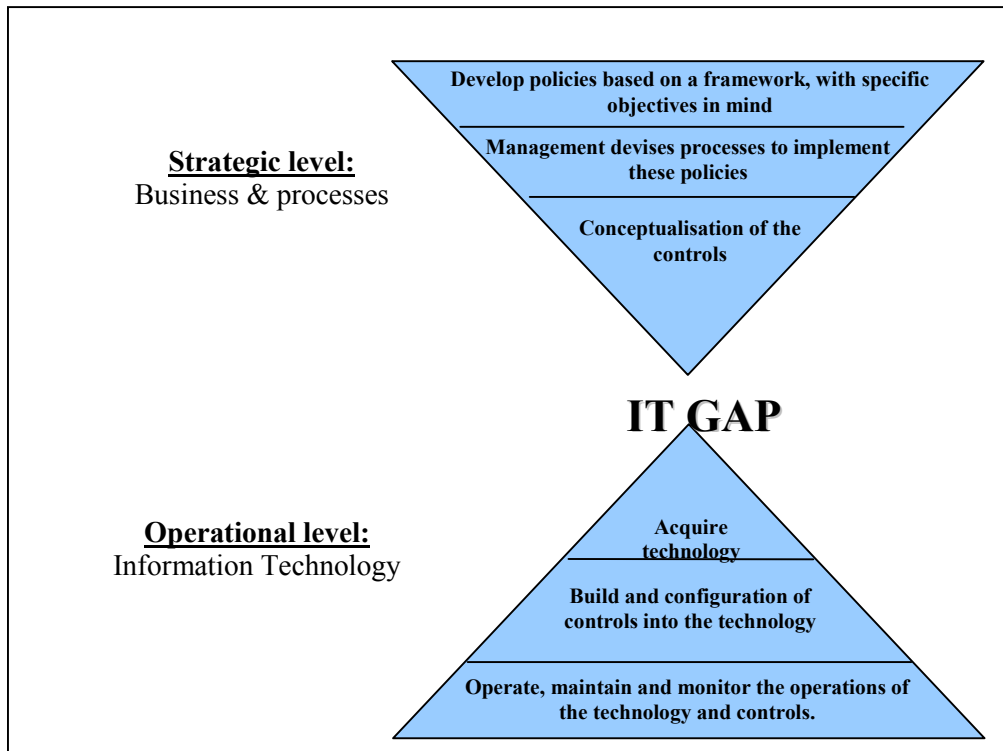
Develop policies based on a framework, with specific objectives in mind

Management devises processes to implement these policies

Conceptualisation of the controls

Strategic level:
Business & processes

IT GAP

Operational level:
Information Technology

Acquire technology

Build and configuration of controls into the technology

Operate, maintain and monitor the operations of the technology and controls.